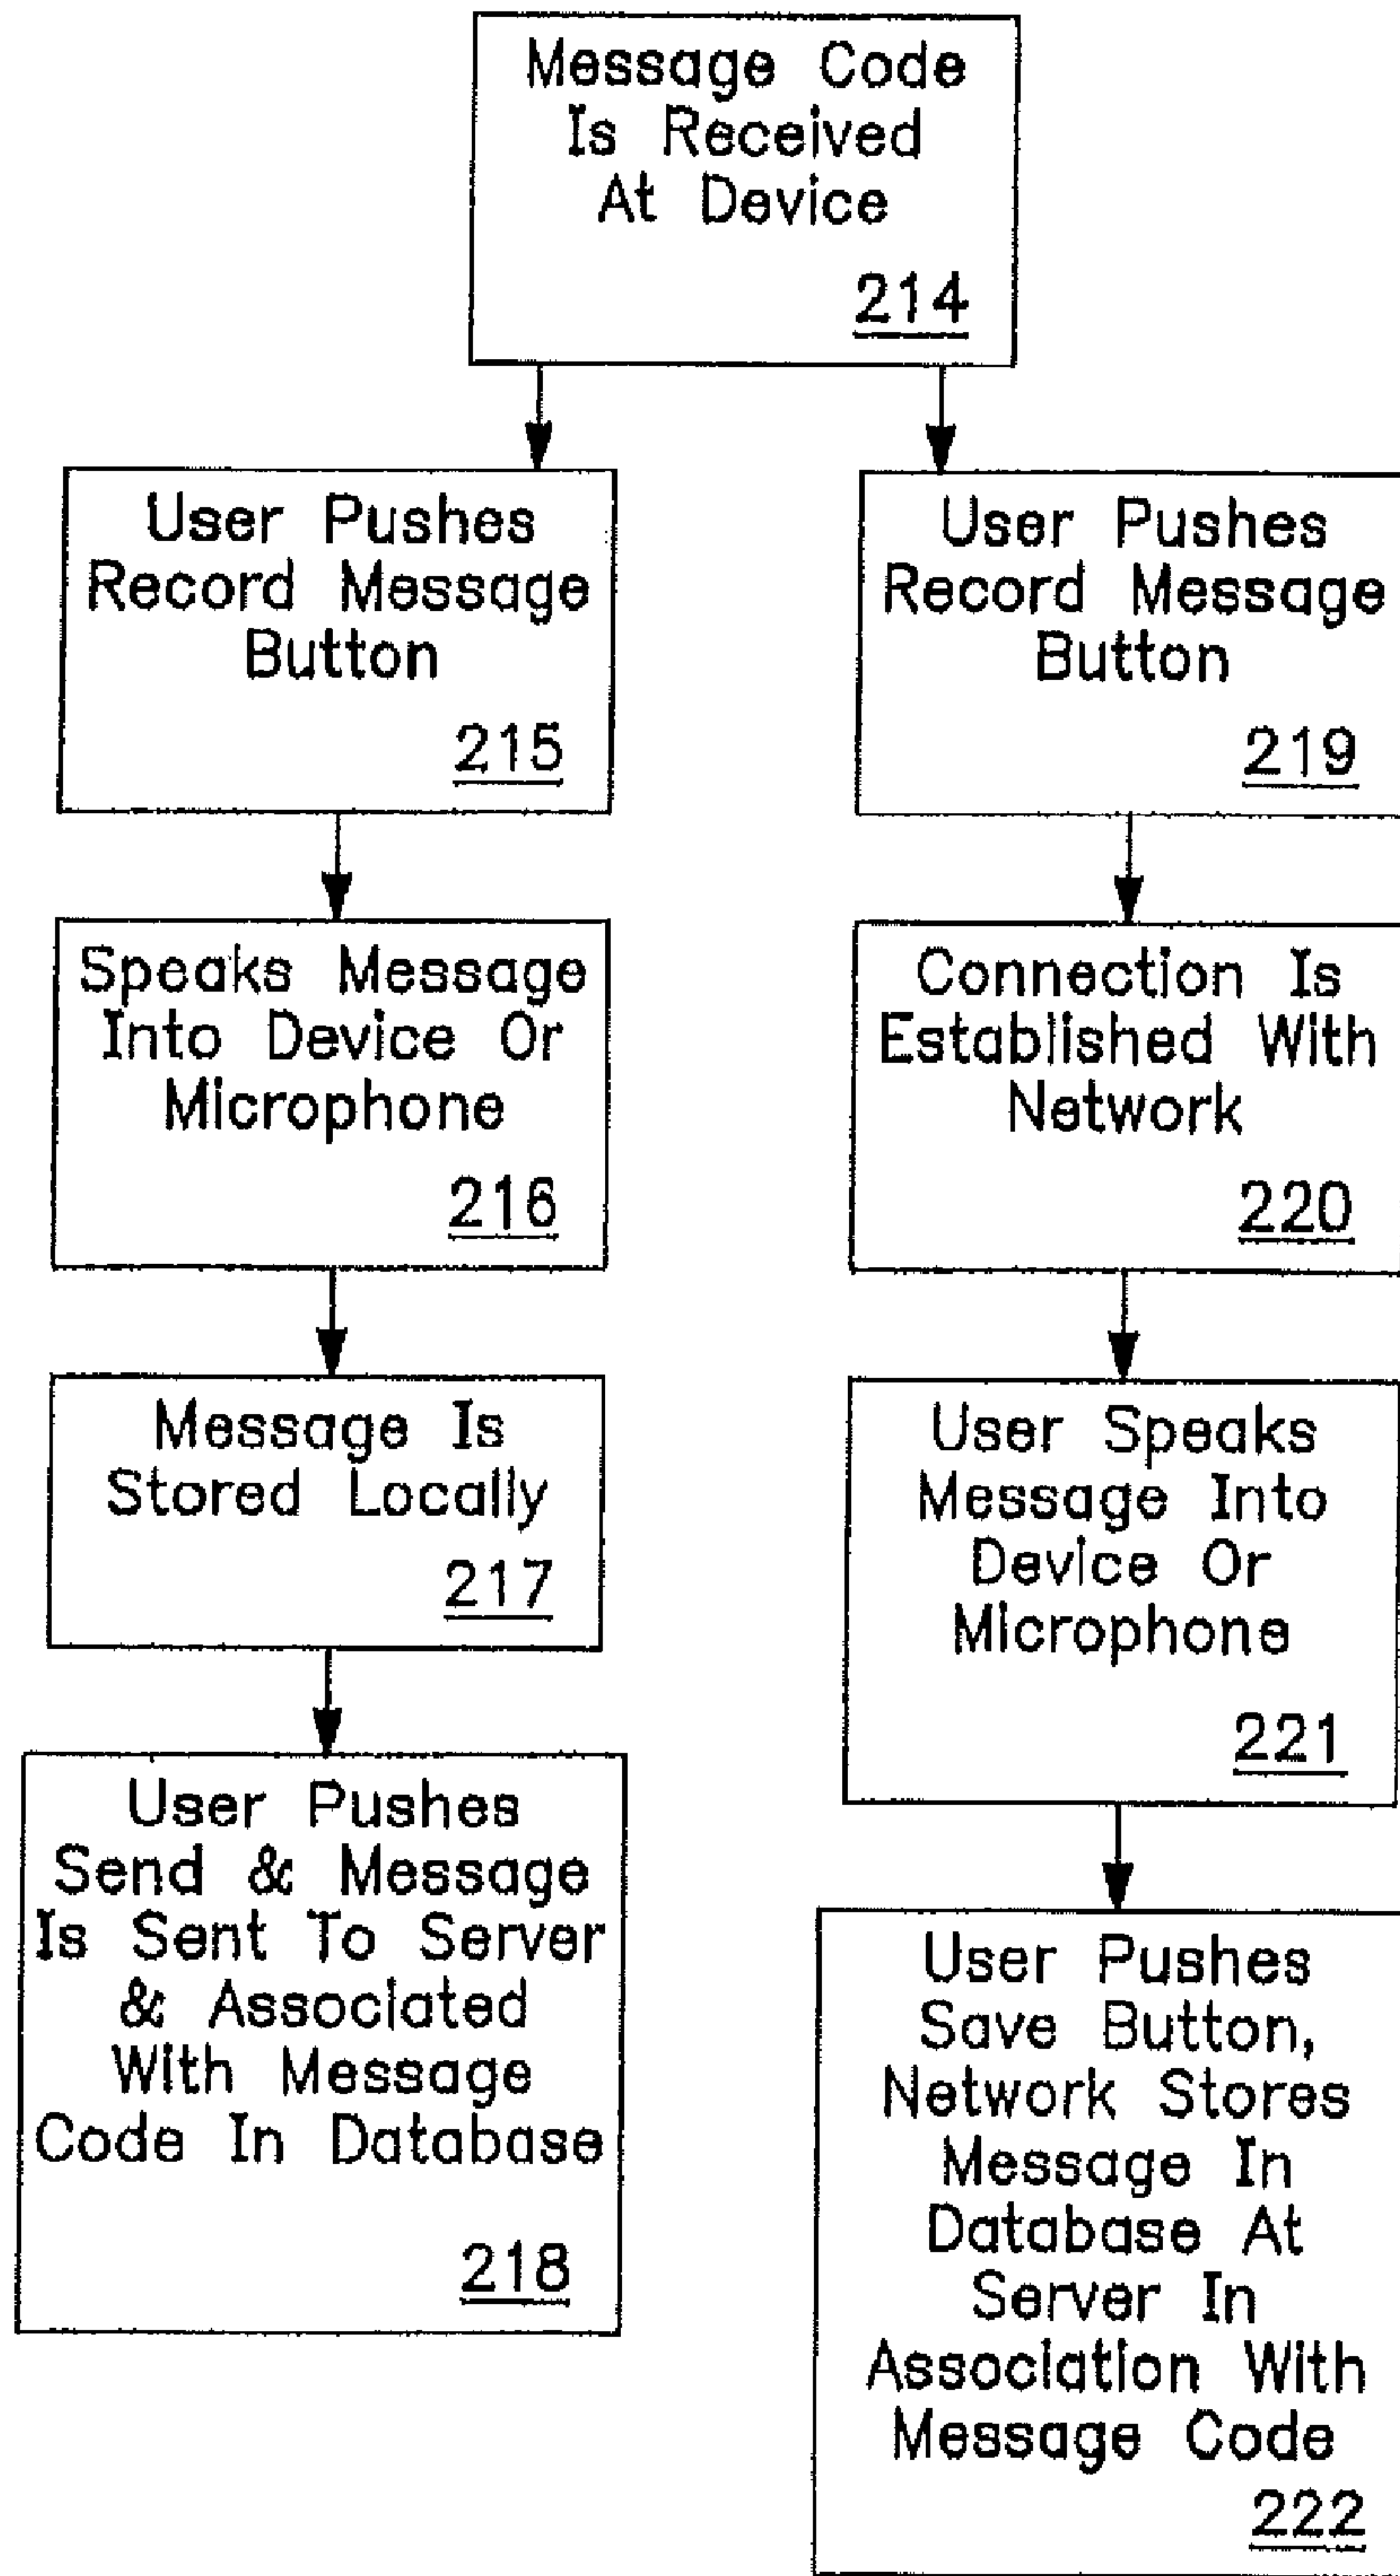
Message Code Is Received At Device
214

User Pushes Record Message Button
215

Speaks Message Into Device Or Microphone
216

Message Is Stored Locally
217

User Pushes Send & Message Is Sent To Server & Associated With Message Code In Database
218

User Pushes Record Message Button
219

Connection Is Established With Network
220

User Speaks Message Into Device Or Microphone
221

User Pushes Save Button, Network Stores Message In Database At Server In Association With Message Code
222